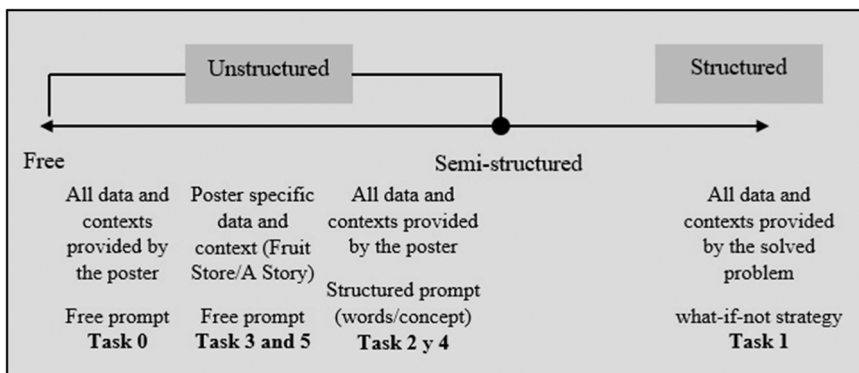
Unstructured

Structured

Free

Semi-structured

All data and contexts provided by the poster

Free prompt
**Task 0**

Poster specific data and context (Fruit Store/A Story)

Free prompt
**Task 3 and 5**

All data and contexts provided by the poster

Structured prompt (words/concept)
**Task 2 y 4**

All data and contexts provided by the solved problem

what-if-not strategy
**Task 1**